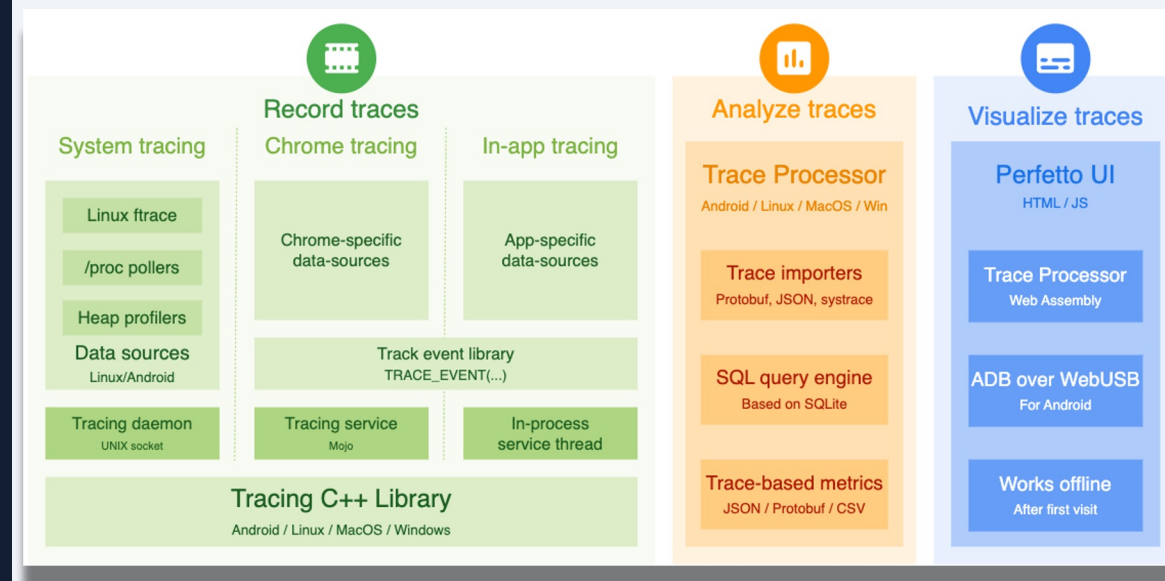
Record traces

System tracing

Chrome tracing

In-app tracing

Linux ftrace

/proc pollers

Heap profilers

Data sources
Linux/Android

Chrome-specific data-sources

App-specific data-sources

Track event library
TRACE_EVENT(...)

Tracing daemon
UNIX socket

Tracing service
Mojo

In-process service thread

Tracing C++ Library
Android / Linux / MacOS / Windows

Analyze traces

Trace Processor
Android / Linux / MacOS / Win

Trace importers
Protobuf, JSON, systrace

SQL query engine
Based on SQLite

Trace-based metrics
JSON / Protobuf / CSV

Visualize traces

Perfetto UI
HTML / JS

Trace Processor
Web Assembly

ADB over WebUSB
For Android

Works offline
After first visit